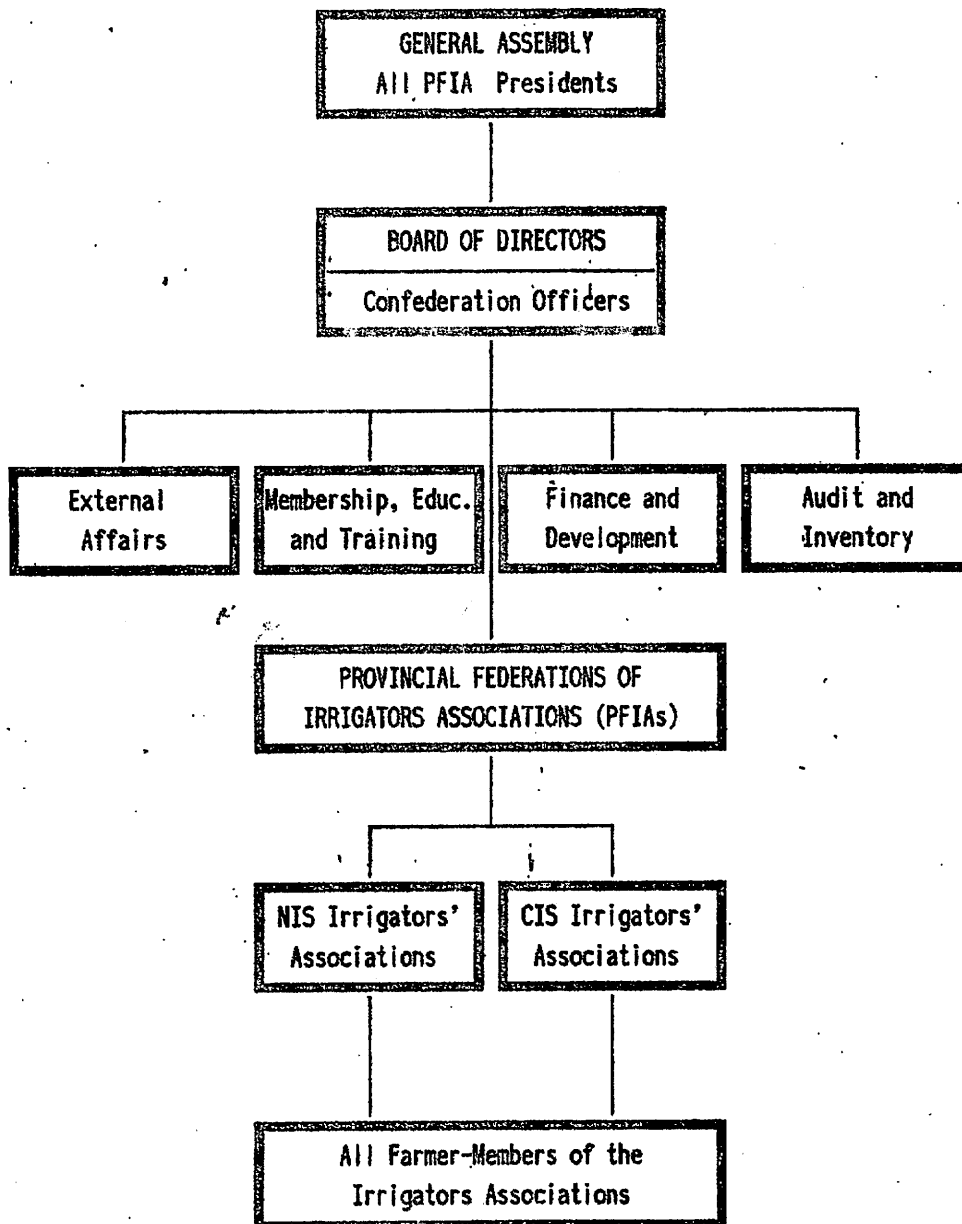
GENERAL ASSEMBLY
All PFIA Presidents

BOARD OF DIRECTORS
Confederation Officers

External Affairs

Membership, Educ. and Training

Finance and Development

Audit and Inventory

PROVINCIAL FEDERATIONS OF IRRIGATORS ASSOCIATIONS (PFIAs)

NIS Irrigators' Associations

CIS Irrigators' Associations

All Farmer-Members of the Irrigators Associations